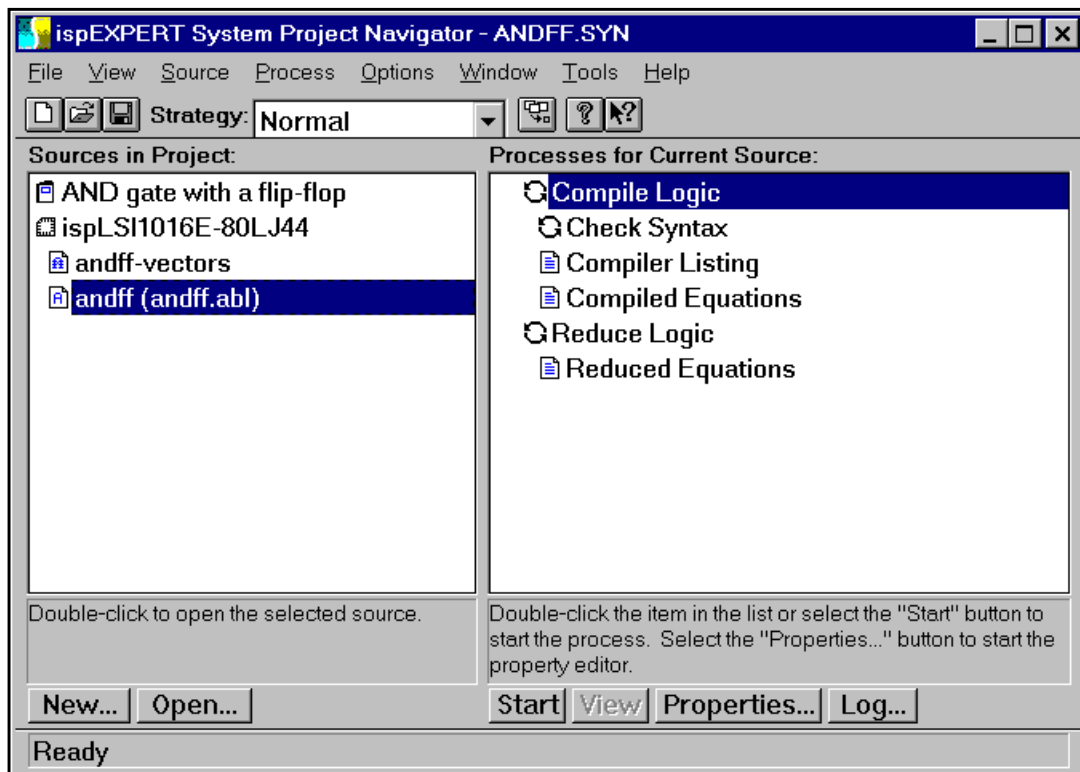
ispEXPERT System Project Navigator - ANDFF.SYN

File View Source Process Options Window Tools Help

Strategy: Normal

Sources in Project:

AND gate with a flip-flop
ispLSI1016E-80LJ44
andff-vectors
andff (andff.abl)

Processes for Current Source:

Compile Logic
Check Syntax
Compiler Listing
Compiled Equations
Reduce Logic
Reduced Equations

Double-click to open the selected source.

Double-click the item in the list or select the "Start" button to start the process. Select the "Properties..." button to start the property editor.

New... Open...

Start View Properties... Log...

Ready